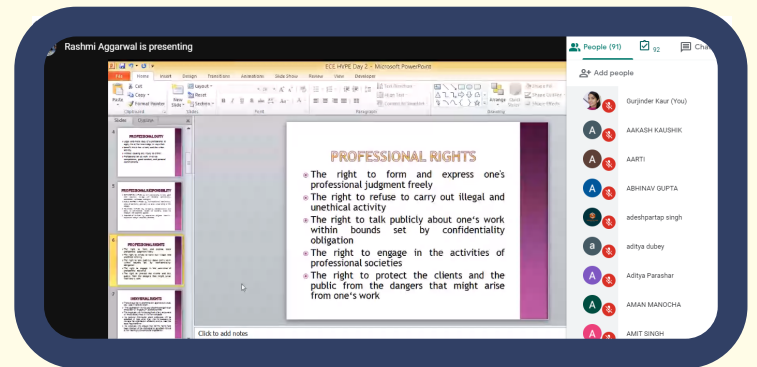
Rashmi Aggarwal is presenting

ECE HYPE Day 2 - Microsoft PowerPoint

File Home Insert Design Transitions Animations Slide Show Review View Developer

Cut
Copy
Format Painter
Paste
Clipboard
New Slide
Layout
Reset
Section
Slides
Font
Paragraph
Text Direction
Align Text
Convert to SmartArt
Drawing
Arrange
Quick Styles
Shape Fill
Shape Outline
Shape Effects

Slides Outline

PROFESSIONAL DUTY

PROFESSIONAL RESPONSIBILITY

PROFESSIONAL RIGHTS

UNIVERSAL RIGHTS

PROFESSIONAL RIGHTS

The right to form and express one's professional judgment freely

The right to refuse to carry out illegal and unethical activity

The right to talk publicly about one's work within bounds set by confidentiality obligation

The right to engage in the activities of professional societies

The right to protect the clients and the public from the dangers that might arise from one's work

Click to add notes

People (91)

92

Chat

Add people

Gurjinder Kaur (You)

AAKASH KAUSHIK

AARTI

ABHINAV GUPTA

adeshpartap singh

aditya dubey

Aditya Parashar

AMAN MANOCHA

AMIT SINGH